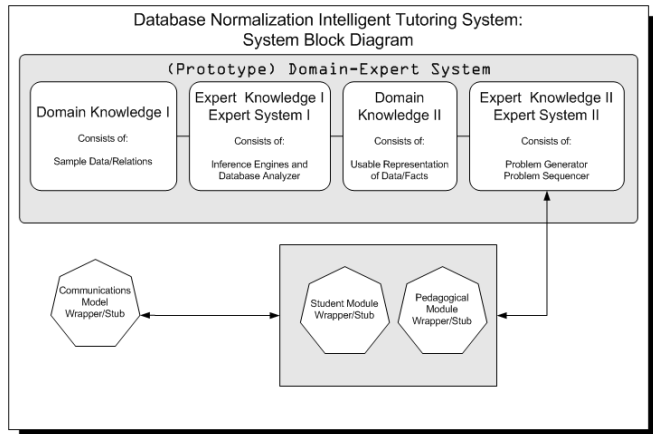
Database Normalization Intelligent Tutoring System:
System Block Diagram

(Prototype) Domain-Expert System

Domain Knowledge I

Consists of:

Sample Data/Relations

Expert Knowledge I
Expert System I

Consists of:

Inference Engines and Database Analyzer

Domain Knowledge II

Consists of:

Usable Representation of Data/Facts

Expert Knowledge II
Expert System II

Consists of:

Problem Generator
Problem Sequencer

Communications Model Wrapper/Stub

Student Module Wrapper/Stub

Pedagogical Module Wrapper/Stub